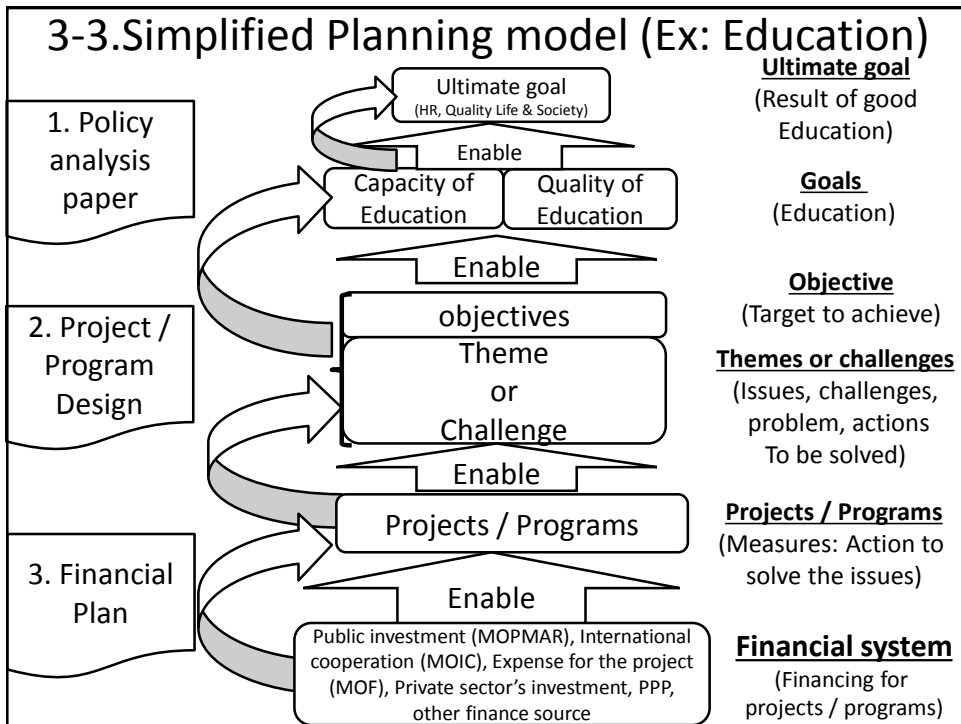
3-3.Simplified Planning model (Ex: Education)

1. Policy analysis paper

2. Project / Program Design

3. Financial Plan

Ultimate goal
(HR, Quality Life & Society)

Enable

Capacity of Education

Quality of Education

Enable

objectives

Theme or Challenge

Enable

Projects / Programs

Enable

Public investment (MOPMAR), International cooperation (MOIC), Expense for the project (MOF), Private sector's investment, PPP, other finance source

Ultimate goal
(Result of good Education)

Goals
(Education)

Objective
(Target to achieve)

Themes or challenges
(Issues, challenges, problem, actions To be solved)

Projects / Programs
(Measures: Action to solve the issues)

Financial system
(Financing for projects / programs)